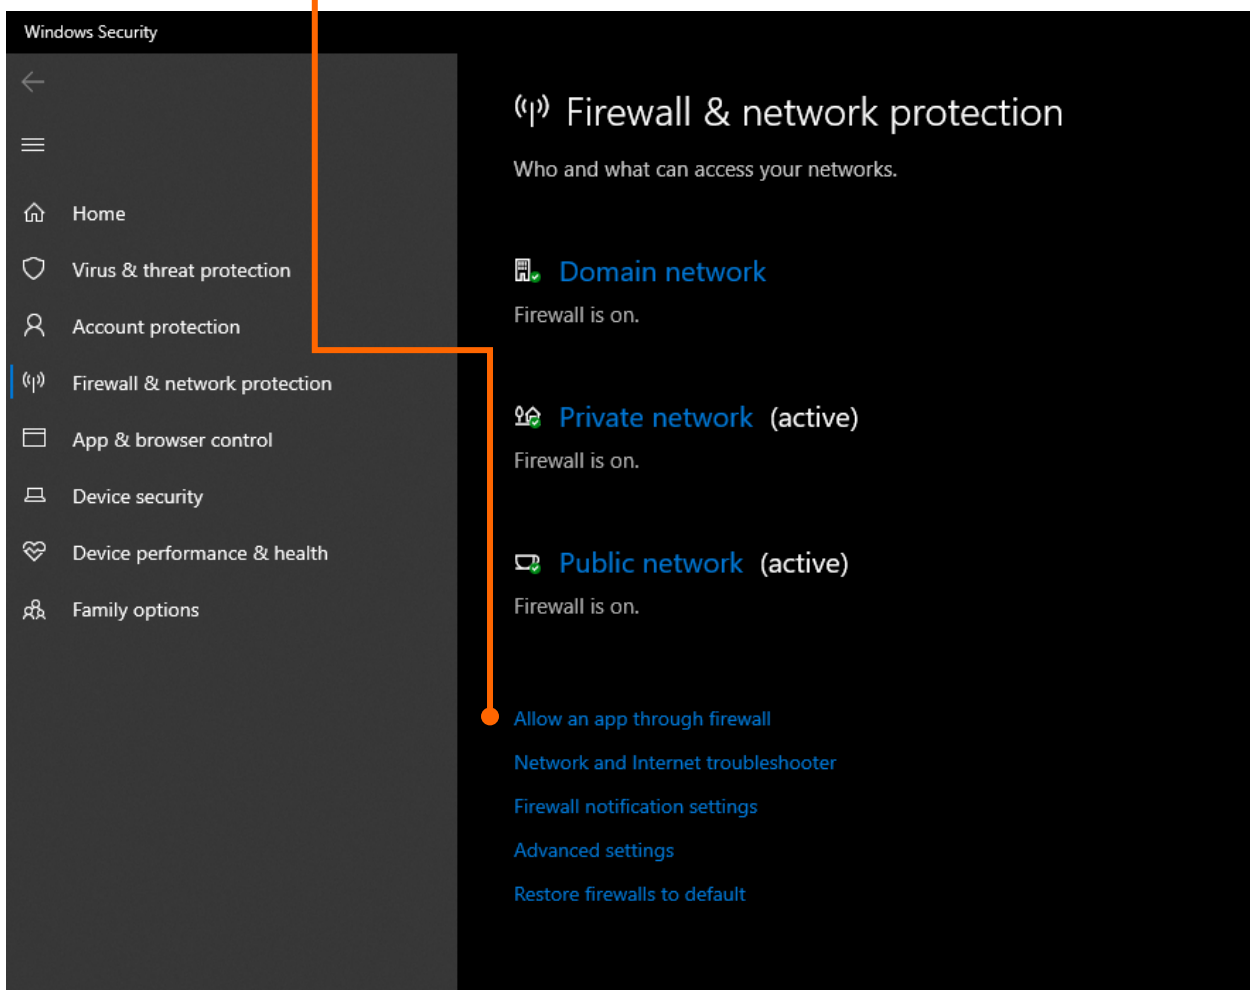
Windows Security

Home
Virus & threat protection
Account protection
Firewall & network protection
App & browser control
Device security
Device performance & health
Family options

Firewall & network protection

Who and what can access your networks.

Domain network
Firewall is on.

Private network (active)
Firewall is on.

Public network (active)
Firewall is on.

Allow an app through firewall
Network and Internet troubleshooter
Firewall notification settings
Advanced settings
Restore firewalls to default